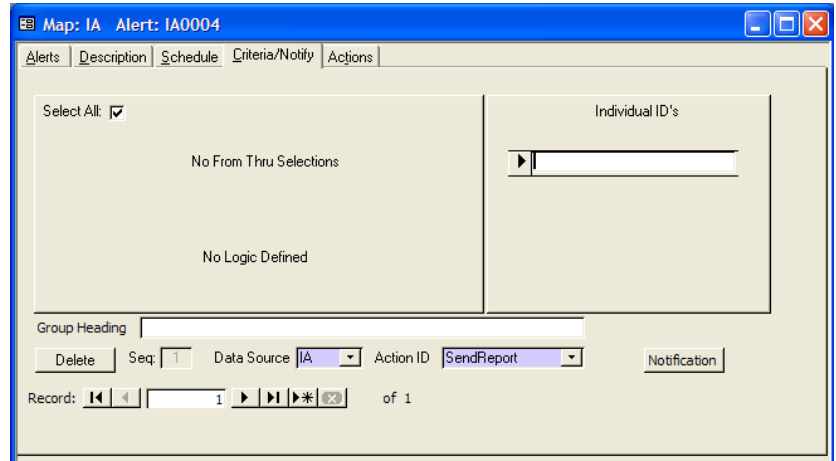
Map: IA Alert: IA0004

Alerts | Description | Schedule | Criteria/Notify | Actions

Select All: ☑

No From Thru Selections

No Logic Defined

Individual ID's

Group Heading

Delete

Seq: 1

Data Source IA

Action ID SendReport

Notification

Record: 1 of 1